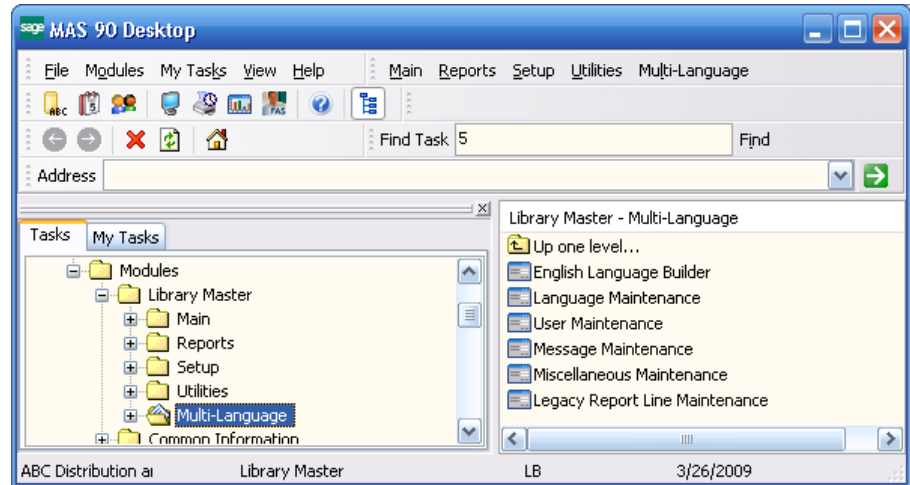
sage MAS 90 Desktop

File Modules My Tasks View Help

Main Reports Setup Utilities Multi-Language

Find Task 5

Find

Address

Tasks My Tasks

Modules
Library Master
Main
Reports
Setup
Utilities
Multi-Language
Common Information

Library Master - Multi-Language

Up one level...
English Language Builder
Language Maintenance
User Maintenance
Message Maintenance
Miscellaneous Maintenance
Legacy Report Line Maintenance

ABC Distribution ar Library Master LB 3/26/2009